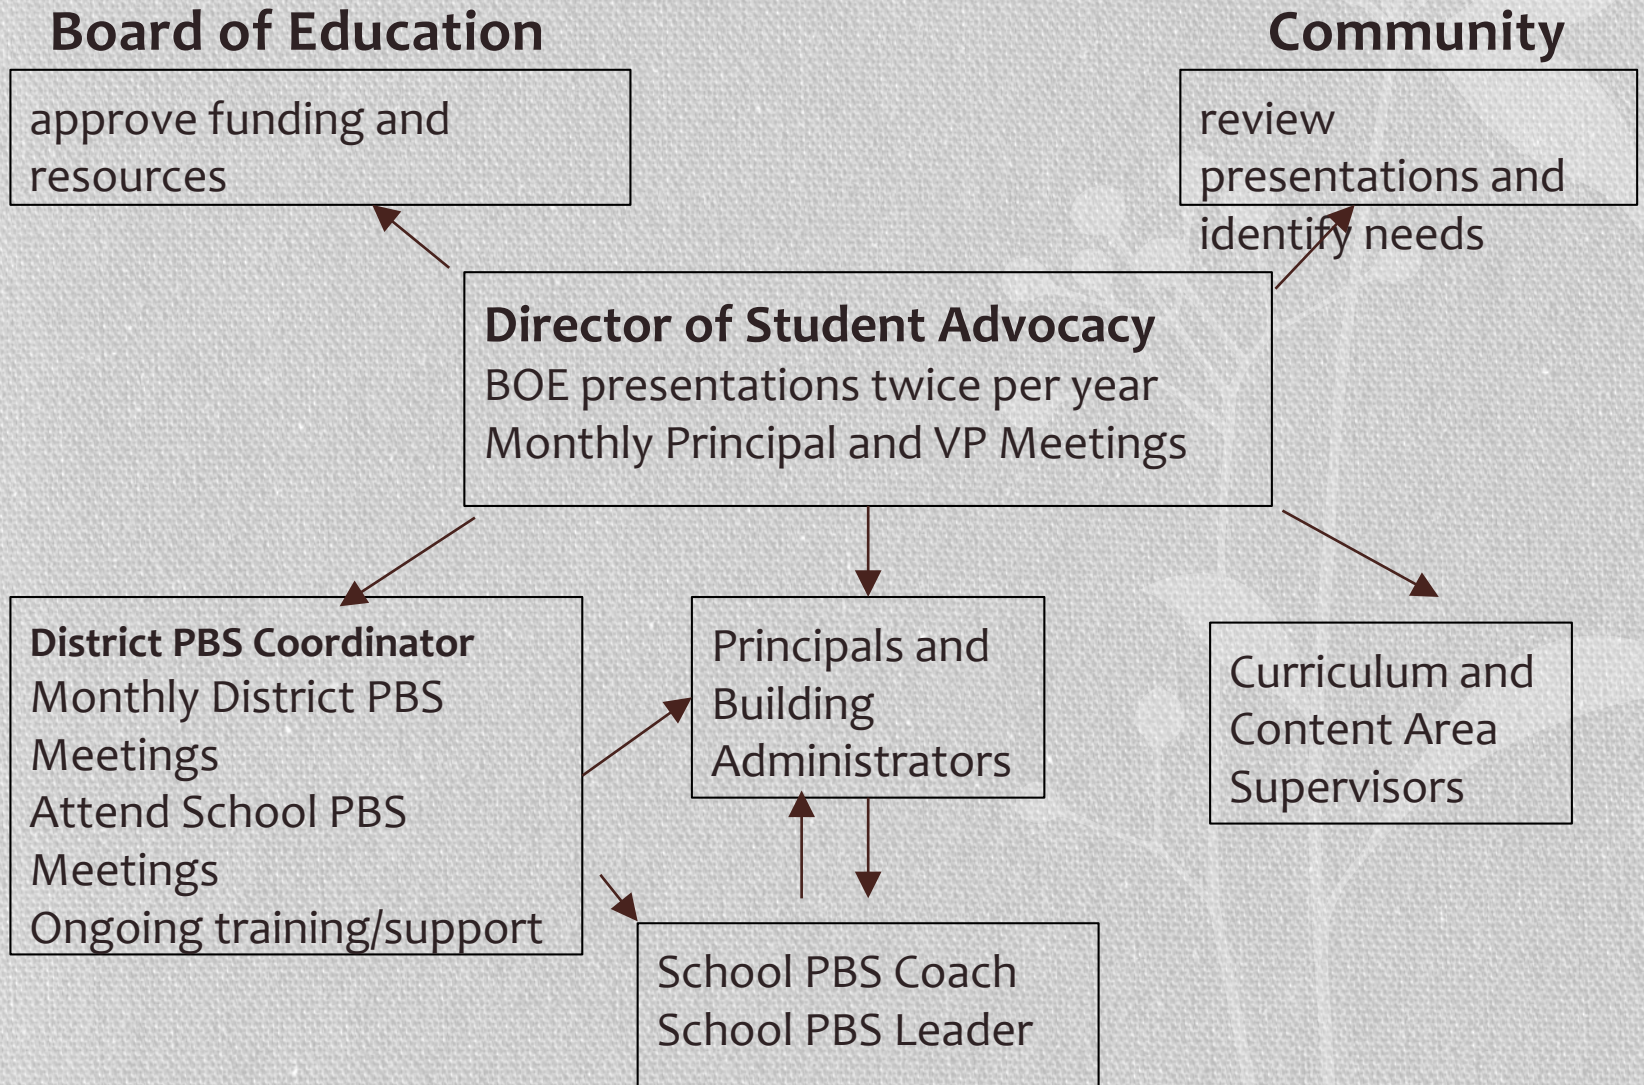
Board of Education

approve funding and resources

Community

review presentations and identify needs

Director of Student Advocacy
BOE presentations twice per year
Monthly Principal and VP Meetings

District PBS Coordinator
Monthly District PBS Meetings
Attend School PBS Meetings
Ongoing training/support

Principals and Building Administrators

Curriculum and Content Area Supervisors

School PBS Coach
School PBS Leader